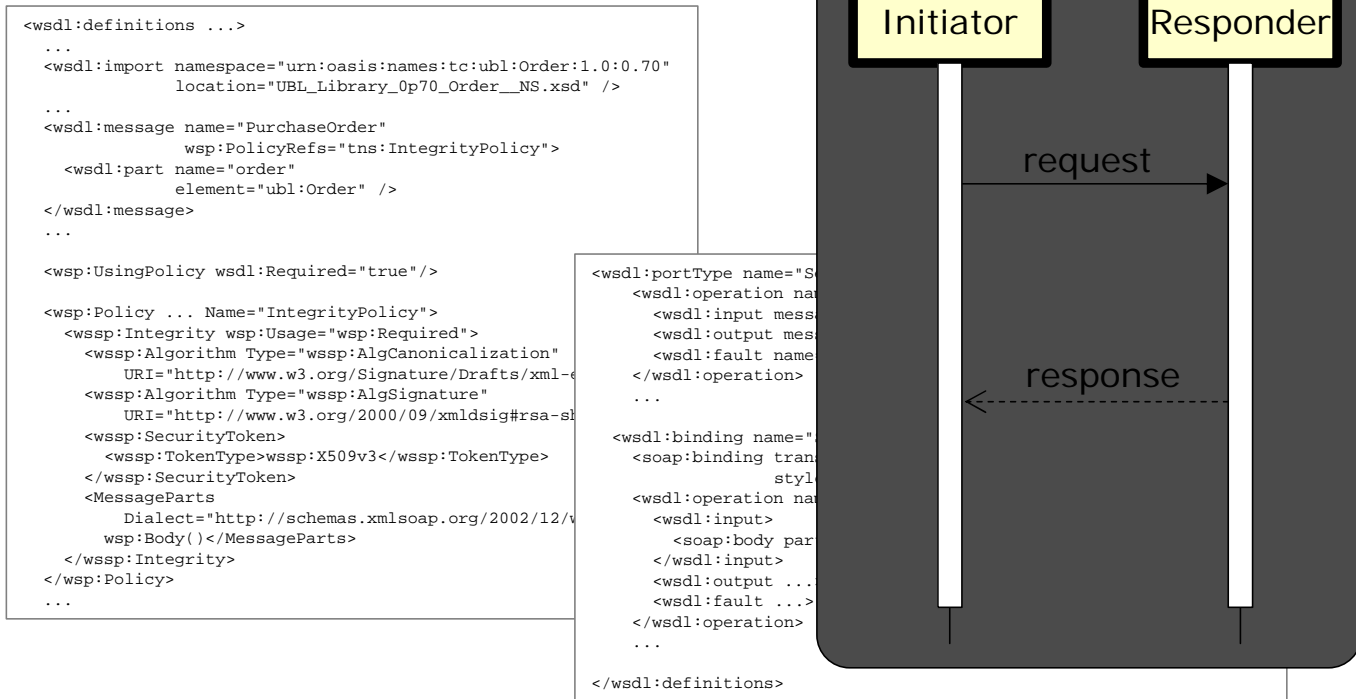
<wsdl:definitions ...>
...
<wsdl:import namespace="urn:oasis:names:tc:ubl:Order:1.0:0.70"
location="UBL_Library_0p70_Order__NS.xsd" />
...
<wsdl:message name="PurchaseOrder"
wsp:PolicyRefs="tns:IntegrityPolicy">
<wsdl:part name="order"
element="ubl:Order" />
</wsdl:message>
...

<wsp:UsingPolicy wsdl:Required="true"/>

<wsp:Policy ... Name="IntegrityPolicy">
<wssp:Integrity wsp:Usage="wsp:Required">
<wssp:Algorithm Type="wssp:AlgCanonicalization"
URI="http://www.w3.org/Signature/Drafts/xml-e
<wssp:Algorithm Type="wssp:AlgSignature"
URI="http://www.w3.org/2000/09/xmldsig#rsa-sh
<wssp:SecurityToken>
<wssp:TokenType>wssp:X509v3</wssp:TokenType>
</wssp:SecurityToken>
<MessageParts
Dialect="http://schemas.xmlsoap.org/2002/12/w
wsp:Body()</MessageParts>
</wssp:Integrity>
</wsp:Policy>
...

<wsdl:portType name="Se
<wsdl:operation na
<wsdl:input messa
<wsdl:output mesa
<wsdl:fault name
</wsdl:operation>
...

<wsdl:binding name="
<soap:binding trans
styl
<wsdl:operation na
<wsdl:input>
<soap:body part
</wsdl:input>
<wsdl:output ...
<wsdl:fault ...>
</wsdl:operation>
...

</wsdl:definitions>

Initiator

Responder

request

response